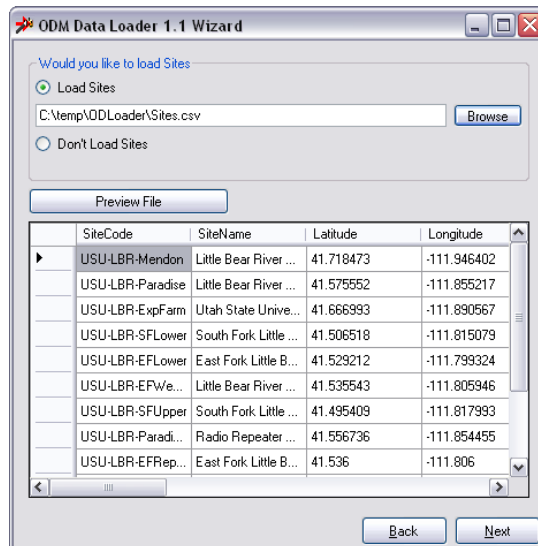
ODM Data Loader 1.1 Wizard

Would you like to load Sites

Load Sites

C:\temp\ODLoader\Sites.csv

Browse

Don't Load Sites

Preview File

| | SiteCode | SiteName | Latitude | Longitude |
|---|---|---|---|---|
| ▶ | USU-LBR-Mendon | Little Bear River ... | 41.718473 | -111.946402 |
| | USU-LBR-Paradise | Little Bear River ... | 41.575552 | -111.855217 |
| | USU-LBR-ExpFarm | Utah State Unive... | 41.666993 | -111.890567 |
| | USU-LBR-SFLower | South Fork Little ... | 41.506518 | -111.815079 |
| | USU-LBR-EFLower | East Fork Little B... | 41.529212 | -111.799324 |
| | USU-LBR-EFWe... | Little Bear River ... | 41.535543 | -111.805946 |
| | USU-LBR-SFUpper | South Fork Little ... | 41.495409 | -111.817993 |
| | USU-LBR-Paradi... | Radio Repeater ... | 41.556736 | -111.854455 |
| | USU-LBR-EFRep... | East Fork Little B... | 41.536 | -111.806 |

Back

Next